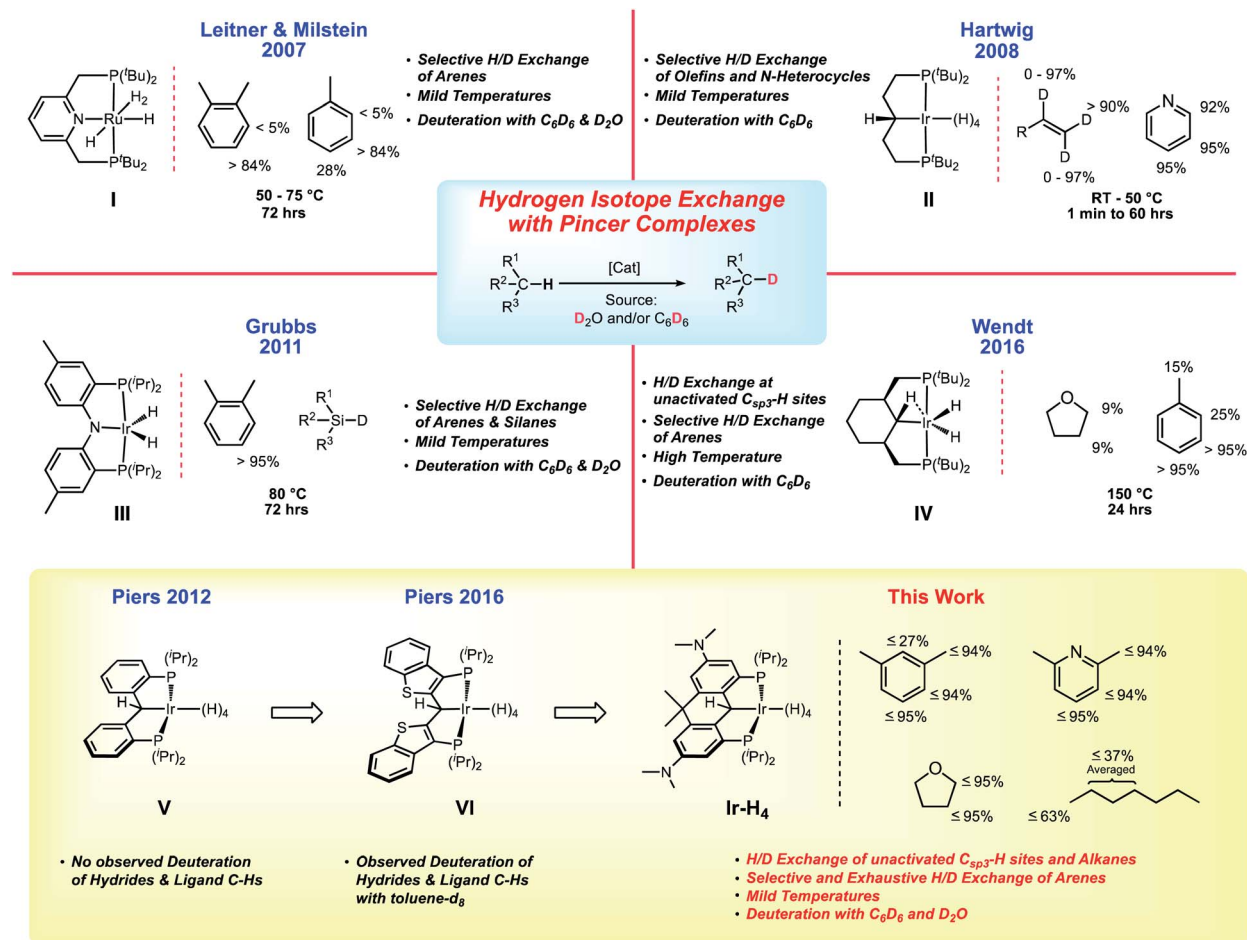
Leitner & Milstein
2007

$P(^tBu)_2$
$H_2$
N—Ru—H
H
$P^tBu_2$

I

< 5%
> 84%

< 5%
28%
> 84%

50 - 75 °C
72 hrs

• Selective H/D Exchange of Arenes
• Mild Temperatures
• Deuteration with $C_6D_6$ & $D_2O$

• Selective H/D Exchange of Olefins and N-Heterocycles
• Mild Temperatures
• Deuteration with $C_6D_6$

Hartwig
2008

$P(^tBu)_2$
H—Ir—(H)$_4$
$P^tBu_2$

II

0 - 97%
D
> 90%
R
D
D
0 - 97%

92%
N
95%
95%

RT - 50 °C
1 min to 60 hrs

Hydrogen Isotope Exchange with Pincer Complexes

$R^1$
$R^2$—C—H
$R^3$
[Cat]
Source:
$D_2O$ and/or $C_6D_6$
$R^1$
$R^2$—C—D
$R^3$

Grubbs
2011

$P(^iPr)_2$
N—Ir—H
H
$P(^iPr)_2$

III

> 95%

$R^1$
$R^2$—Si—D
$R^3$

80 °C
72 hrs

• Selective H/D Exchange of Arenes & Silanes
• Mild Temperatures
• Deuteration with $C_6D_6$ & $D_2O$

• H/D Exchange at unactivated $C_{sp3}$-H sites
• Selective H/D Exchange of Arenes
• High Temperature
• Deuteration with $C_6D_6$

Wendt
2016

$P(^tBu)_2$
H
Ir
H
H
$P(^tBu)_2$

IV

O
9%
9%

15%
25%
> 95%
> 95%

150 °C
24 hrs

Piers 2012

$(^iPr)_2$
P
H—Ir—(H)$_4$
P
$(^iPr)_2$

V

• No observed Deuteration of Hydrides & Ligand C-Hs

Piers 2016

S
$(^iPr)_2$
P
Ir—(H)$_4$
S
P
$(^iPr)_2$

VI

• Observed Deuteration of Hydrides & Ligand C-Hs with toluene-$d_8$

This Work

N
$(^iPr)_2$
P
H—Ir—(H)$_4$
P
$(^iPr)_2$
N

Ir-H$_4$

≤ 27%
≤ 94%
≤ 94%
≤ 95%

N
≤ 94%
≤ 94%
≤ 95%

O
≤ 95%
≤ 95%

≤ 37%
Averaged
≤ 63%

• H/D Exchange of unactivated $C_{sp3}$-H sites and Alkanes
• Selective and Exhaustive H/D Exchange of Arenes
• Mild Temperatures
• Deuteration with $C_6D_6$ and $D_2O$